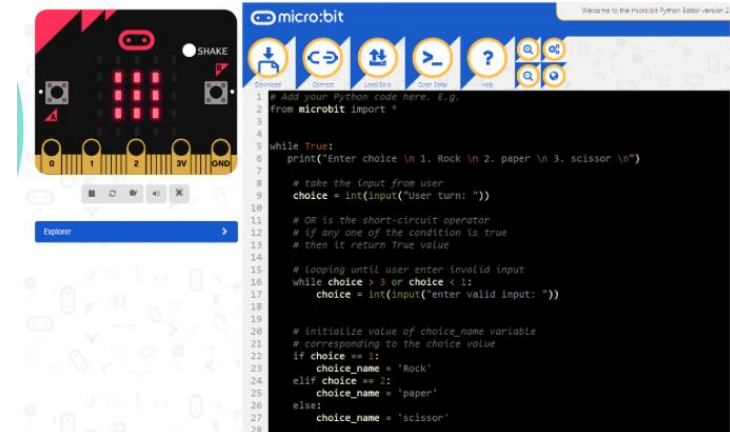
SHAKE

0 1 2 3V GND

Explorer

micro:bit

Welcome to the micro:bit Python Editor version 2

Download Connect Load/Save Open Serial Help

1 # Add your Python code here. E.g.
2 from microbit import *
3
4
5 while True:
6     print("Enter choice \n 1. Rock \n 2. paper \n 3. scissor \n")
7
8     # take the input from user
9     choice = int(input("User turn: "))
10
11     # OR is the short-circuit operator
12     # if any one of the condition is true
13     # then it return True value
14
15     # looping until user enter invalid input
16     while choice > 3 or choice < 1:
17         choice = int(input("enter valid input: "))
18
19
20     # initialize value of choice_name variable
21     # corresponding to the choice value
22     if choice == 1:
23         choice_name = 'Rock'
24     elif choice == 2:
25         choice_name = 'paper'
26     else:
27         choice_name = 'scissor'
28